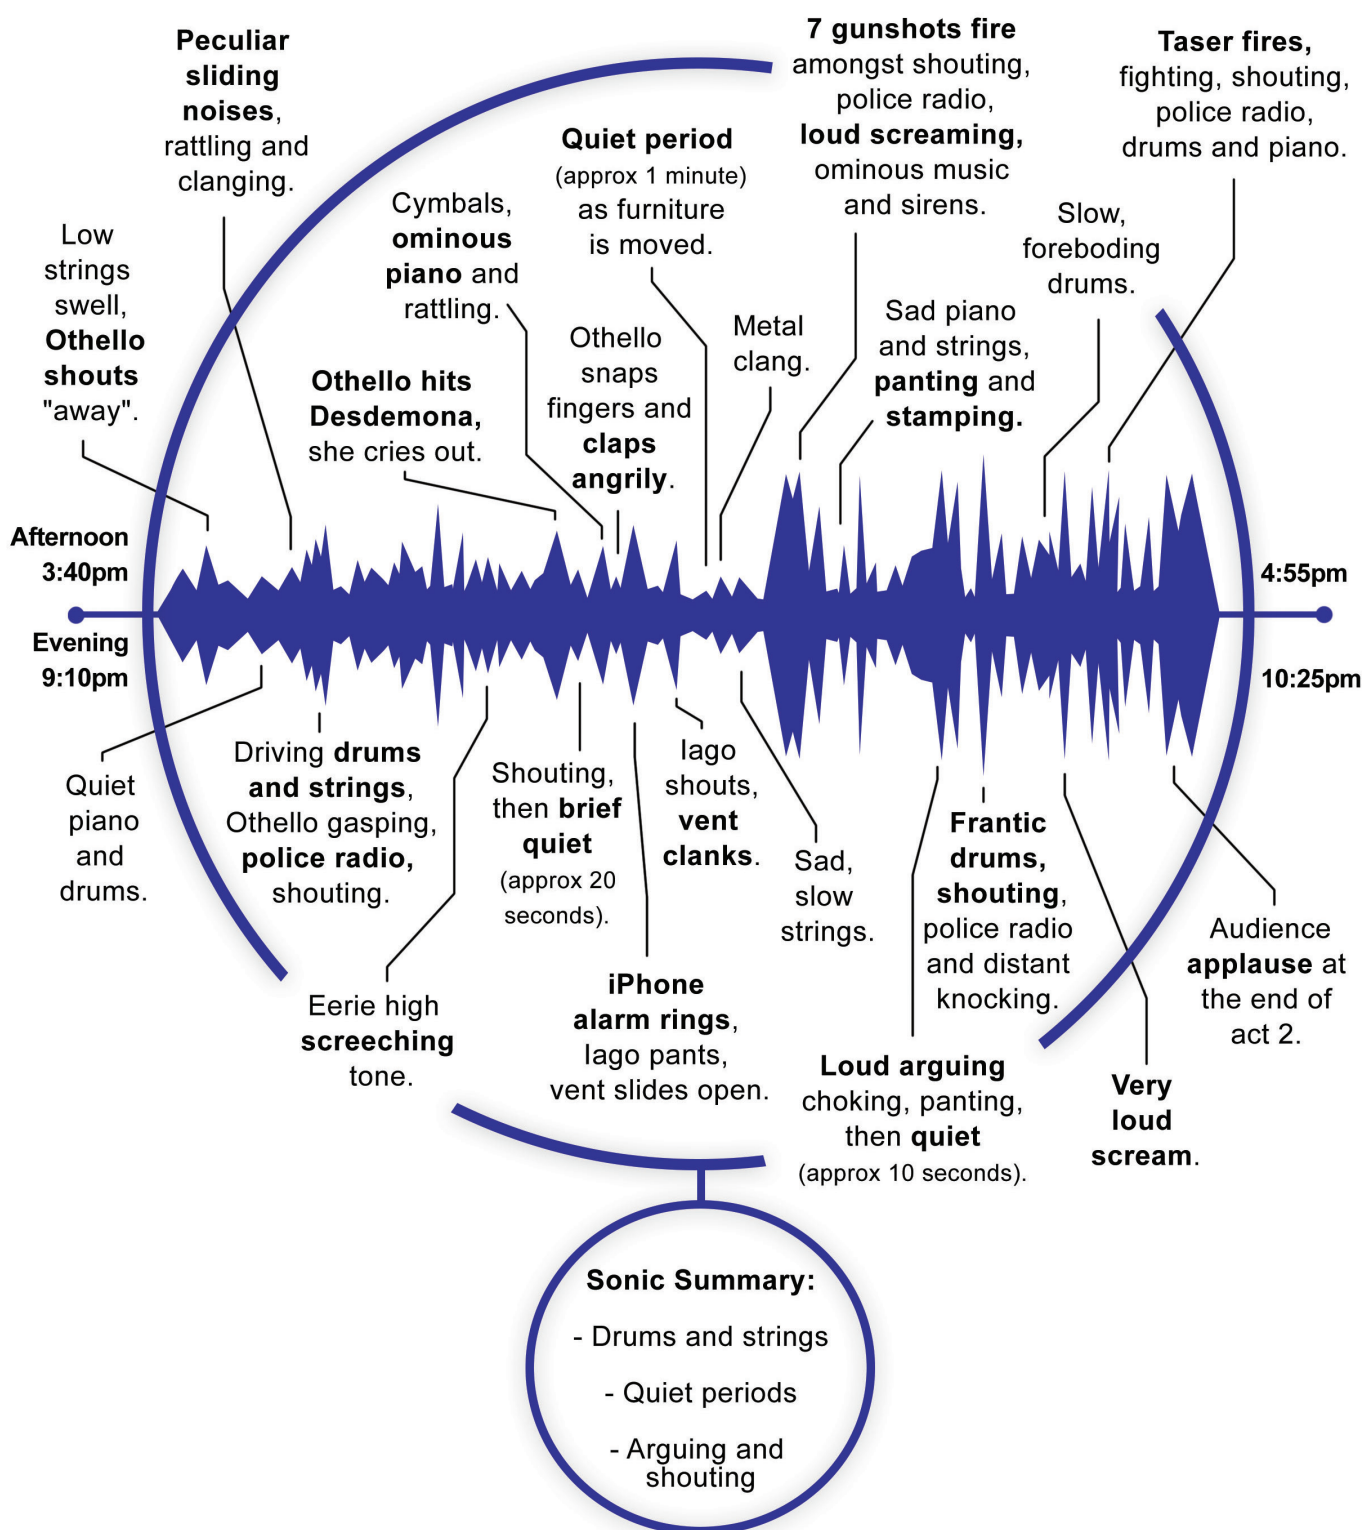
Peculiar sliding noises, rattling and clanging.

Low strings swell, Othello shouts "away".

Cymbals, ominous piano and rattling.

Othello hits Desdemona, she cries out.

Quiet period (approx 1 minute) as furniture is moved.

Othello snaps fingers and claps angrily.

Metal clang.

7 gunshots fire amongst shouting, police radio, loud screaming, ominous music and sirens.

Sad piano and strings, panting and stamping.

Slow, foreboding drums.

Taser fires, fighting, shouting, police radio, drums and piano.

Afternoon 3:40pm

Evening 9:10pm

4:55pm

10:25pm

Quiet piano and drums.

Driving drums and strings, Othello gasping, police radio, shouting.

Eerie high screeching tone.

Shouting, then brief quiet (approx 20 seconds).

iPhone alarm rings, Iago pants, vent slides open.

Iago shouts, vent clanks.

Sad, slow strings.

Frantic drums, shouting, police radio and distant knocking.

Loud arguing choking, panting, then quiet (approx 10 seconds).

Very loud scream.

Audience applause at the end of act 2.

Sonic Summary:

- Drums and strings

- Quiet periods

- Arguing and shouting